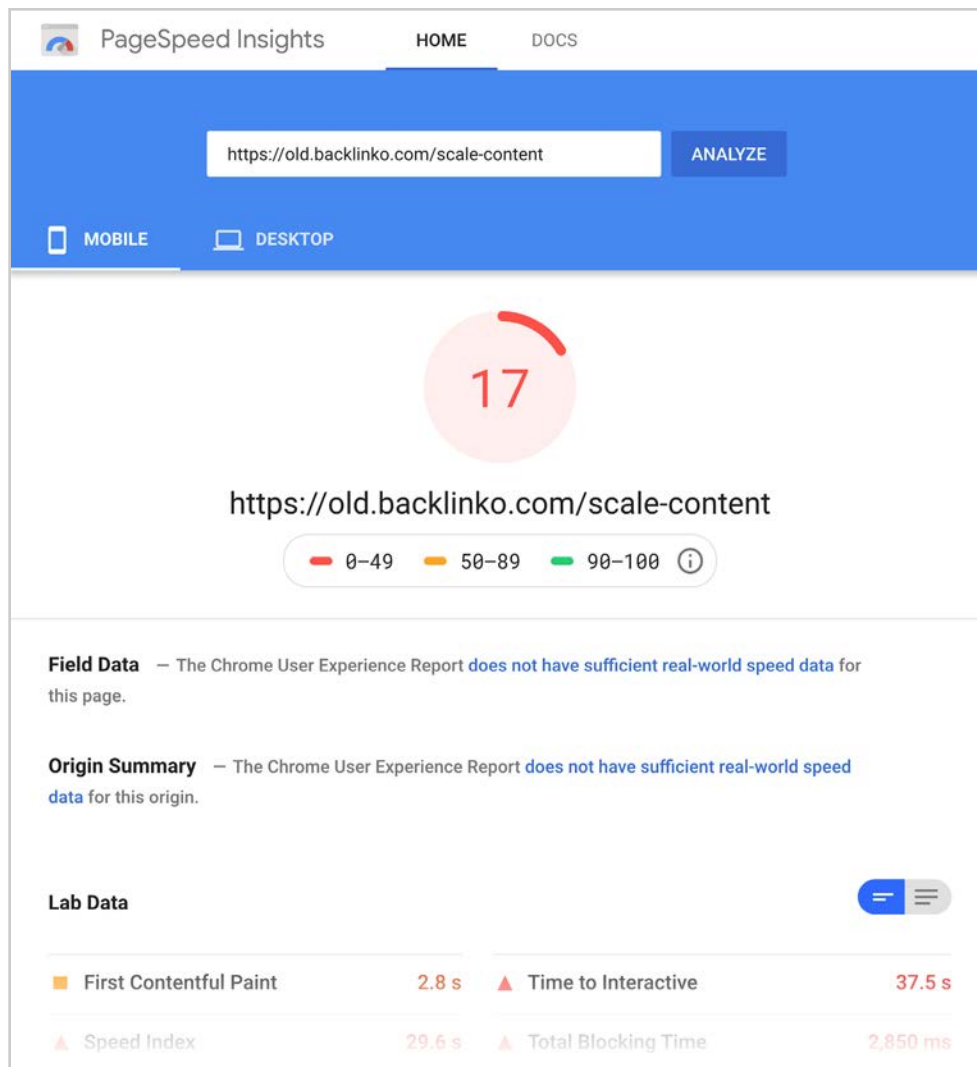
PageSpeed Insights HOME DOCS

https://old.backlinko.com/scale-content ANALYZE

MOBILE DESKTOP

17

https://old.backlinko.com/scale-content

0–49 50–89 90–100

Field Data — The Chrome User Experience Report does not have sufficient real-world speed data for this page.

Origin Summary — The Chrome User Experience Report does not have sufficient real-world speed data for this origin.

Lab Data

First Contentful Paint 2.8 s
Time to Interactive 37.5 s
Speed Index 29.6 s
Total Blocking Time 2,850 ms